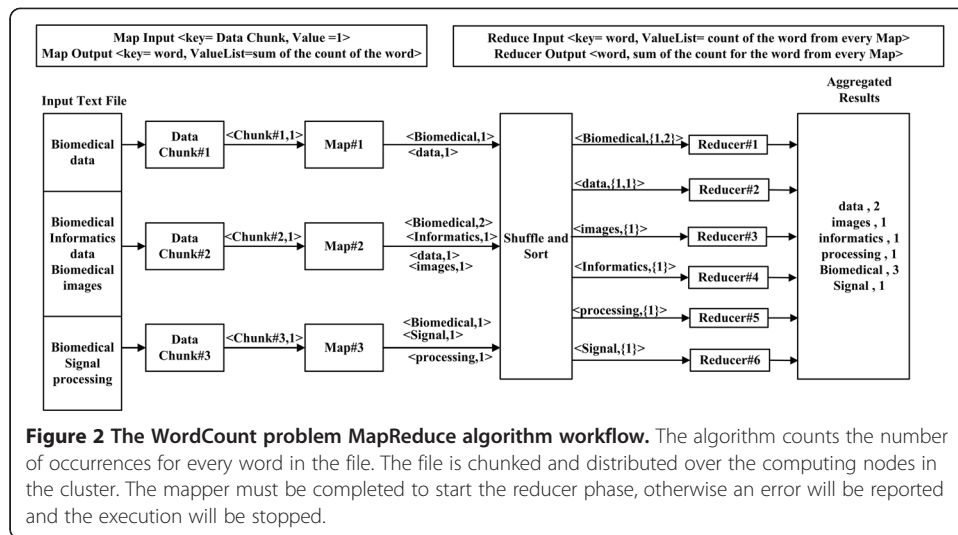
Map Input <key= Data Chunk, Value =1>
Map Output <key= word, ValueList=sum of the count of the word>

Reduce Input <key= word, ValueList= count of the word from every Map>
Reducer Output <word, sum of the count for the word from every Map>

Input Text File

Aggregated Results

Biomedical data

Data Chunk#1

<Chunk#1,1>

Map#1

<Biomedical,1>
<data,1>

Biomedical Informatics data Biomedical images

Data Chunk#2

<Chunk#2,1>

Map#2

<Biomedical,2>
<Informatics,1>
<data,1>
<images,1>

Biomedical Signal processing

Data Chunk#3

<Chunk#3,1>

Map#3

<Biomedical,1>
<Signal,1>
<processing,1>

Shuffle and Sort

<Biomedical,{1,2}>
Reducer#1

<data,{1,1}>
Reducer#2

<images,{1}>
Reducer#3

<Informatics,{1}>
Reducer#4

<processing,{1}>
Reducer#5

<Signal,{1}>
Reducer#6

data , 2
images , 1
informatics , 1
processing , 1
Biomedical , 3
Signal , 1

**Figure 2 The WordCount problem MapReduce algorithm workflow.** The algorithm counts the number of occurrences for every word in the file. The file is chunked and distributed over the computing nodes in the cluster. The mapper must be completed to start the reducer phase, otherwise an error will be reported and the execution will be stopped.